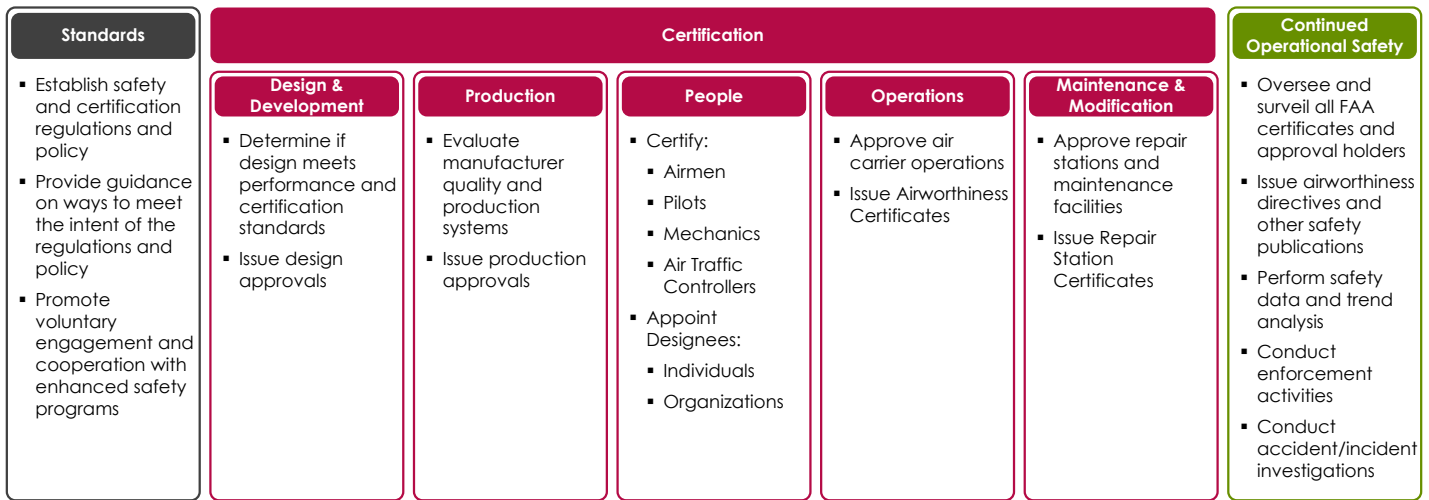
Standards

- Establish safety and certification regulations and policy
- Provide guidance on ways to meet the intent of the regulations and policy
- Promote voluntary engagement and cooperation with enhanced safety programs

Certification

Design & Development

- Determine if design meets performance and certification standards
- Issue design approvals

Production

- Evaluate manufacturer quality and production systems
- Issue production approvals

People

- Certify:
  - Airmen
  - Pilots
  - Mechanics
  - Air Traffic Controllers
- Appoint Designees:
  - Individuals
  - Organizations

Operations

- Approve air carrier operations
- Issue Airworthiness Certificates

Maintenance & Modification

- Approve repair stations and maintenance facilities
- Issue Repair Station Certificates

Continued Operational Safety

- Oversee and surveil all FAA certificates and approval holders
- Issue airworthiness directives and other safety publications
- Perform safety data and trend analysis
- Conduct enforcement activities
- Conduct accident/incident investigations